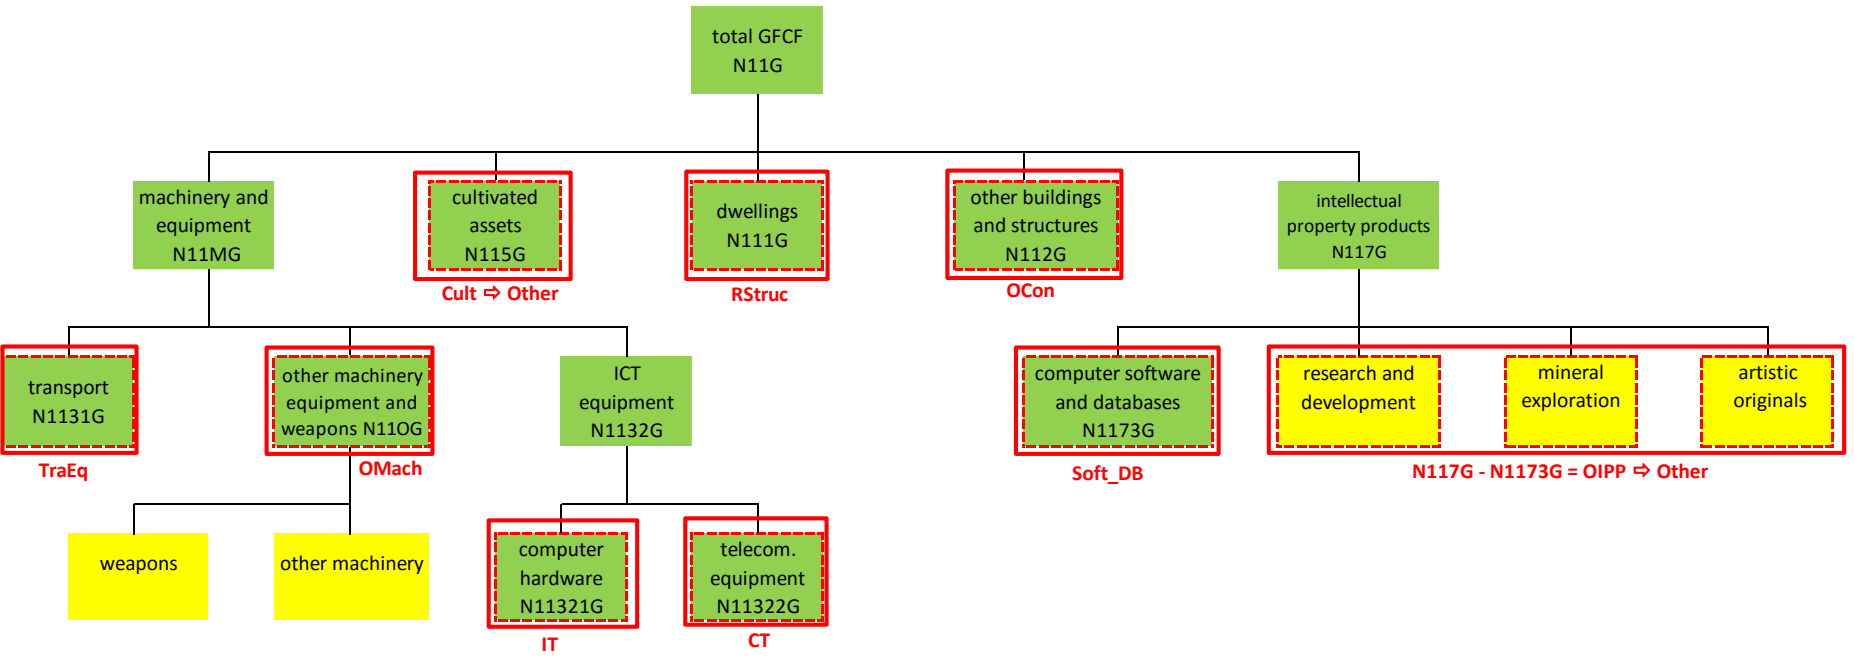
total GFCF
N11G

machinery and equipment
N11MG

cultivated assets
N115G
Cult ⇨ Other

dwellings
N111G
RStruc

other buildings and structures
N112G
OCon

intellectual property products
N117G

transport
N1131G
TraEq

other machinery equipment and weapons N11OG
OMach

ICT equipment
N1132G

computer software and databases
N1173G
Soft_DB

research and development

mineral exploration

artistic originals

N117G - N1173G = OIPP ⇨ Other

weapons

other machinery

computer hardware
N11321G
IT

telecom. equipment
N11322G
CT